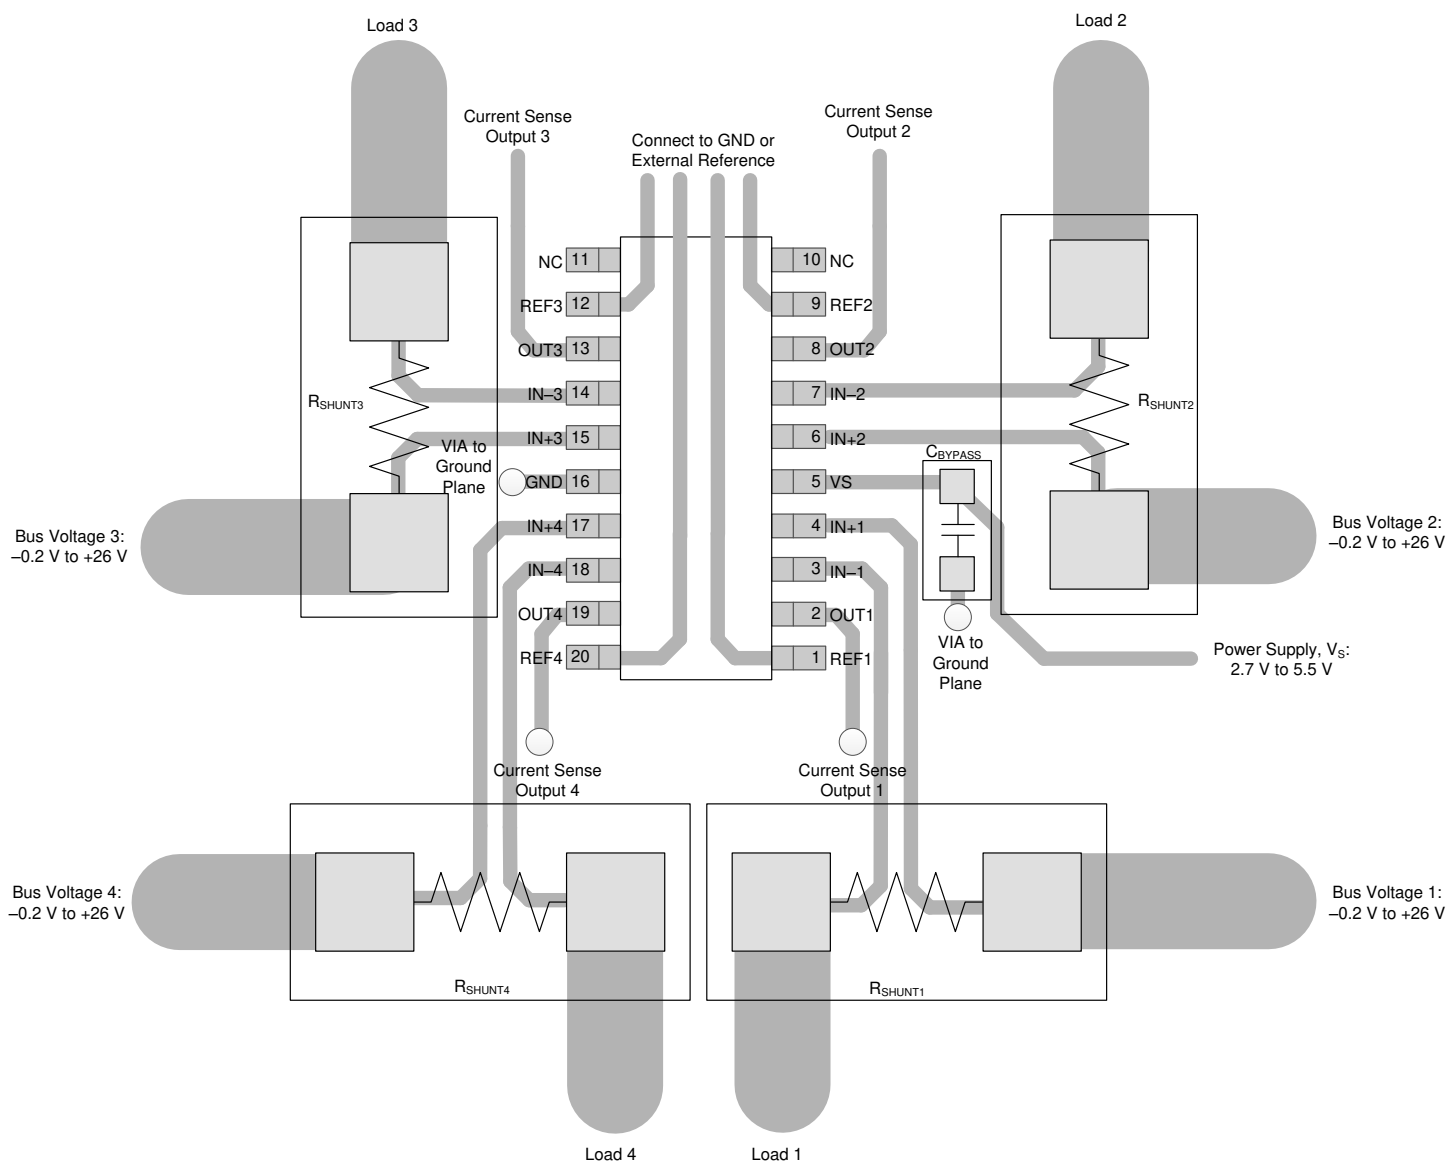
Load 3

Load 2

Current Sense Output 3

Connect to GND or External Reference

Current Sense Output 2

NC 11
REF3 12
OUT3 13
IN–3 14
IN+3 15
GND 16
IN+4 17
IN–4 18
OUT4 19
REF4 20

10 NC
9 REF2
8 OUT2
7 IN–2
6 IN+2
5 VS
4 IN+1
3 IN–1
2 OUT1
1 REF1

$R_{SHUNT3}$

VIA to Ground Plane

$R_{SHUNT2}$

$C_{BYPASS}$

Bus Voltage 3: –0.2 V to +26 V

Bus Voltage 2: –0.2 V to +26 V

VIA to Ground Plane

Power Supply, $V_S$: 2.7 V to 5.5 V

Current Sense Output 4

Current Sense Output 1

Bus Voltage 4: –0.2 V to +26 V

Bus Voltage 1: –0.2 V to +26 V

$R_{SHUNT4}$

$R_{SHUNT1}$

Load 4

Load 1